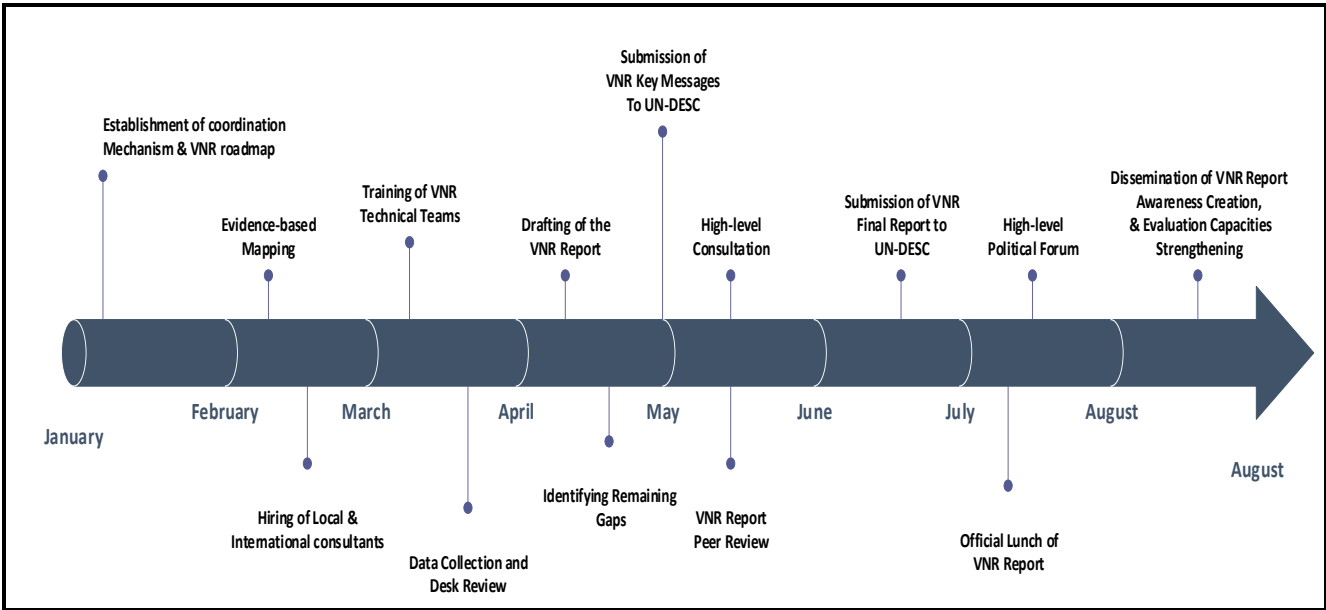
Submission of VNR Key Messages To UN-DESC

Establishment of coordination Mechanism & VNR roadmap

Evidence-based Mapping

Training of VNR Technical Teams

Drafting of the VNR Report

High-level Consultation

Submission of VNR Final Report to UN-DESC

High-level Political Forum

Dissemination of VNR Report Awareness Creation, & Evaluation Capacities Strengthening

January

February

March

April

May

June

July

August

August

Hiring of Local & International consultants

Data Collection and Desk Review

Identifying Remaining Gaps

VNR Report Peer Review

Official Lunch of VNR Report